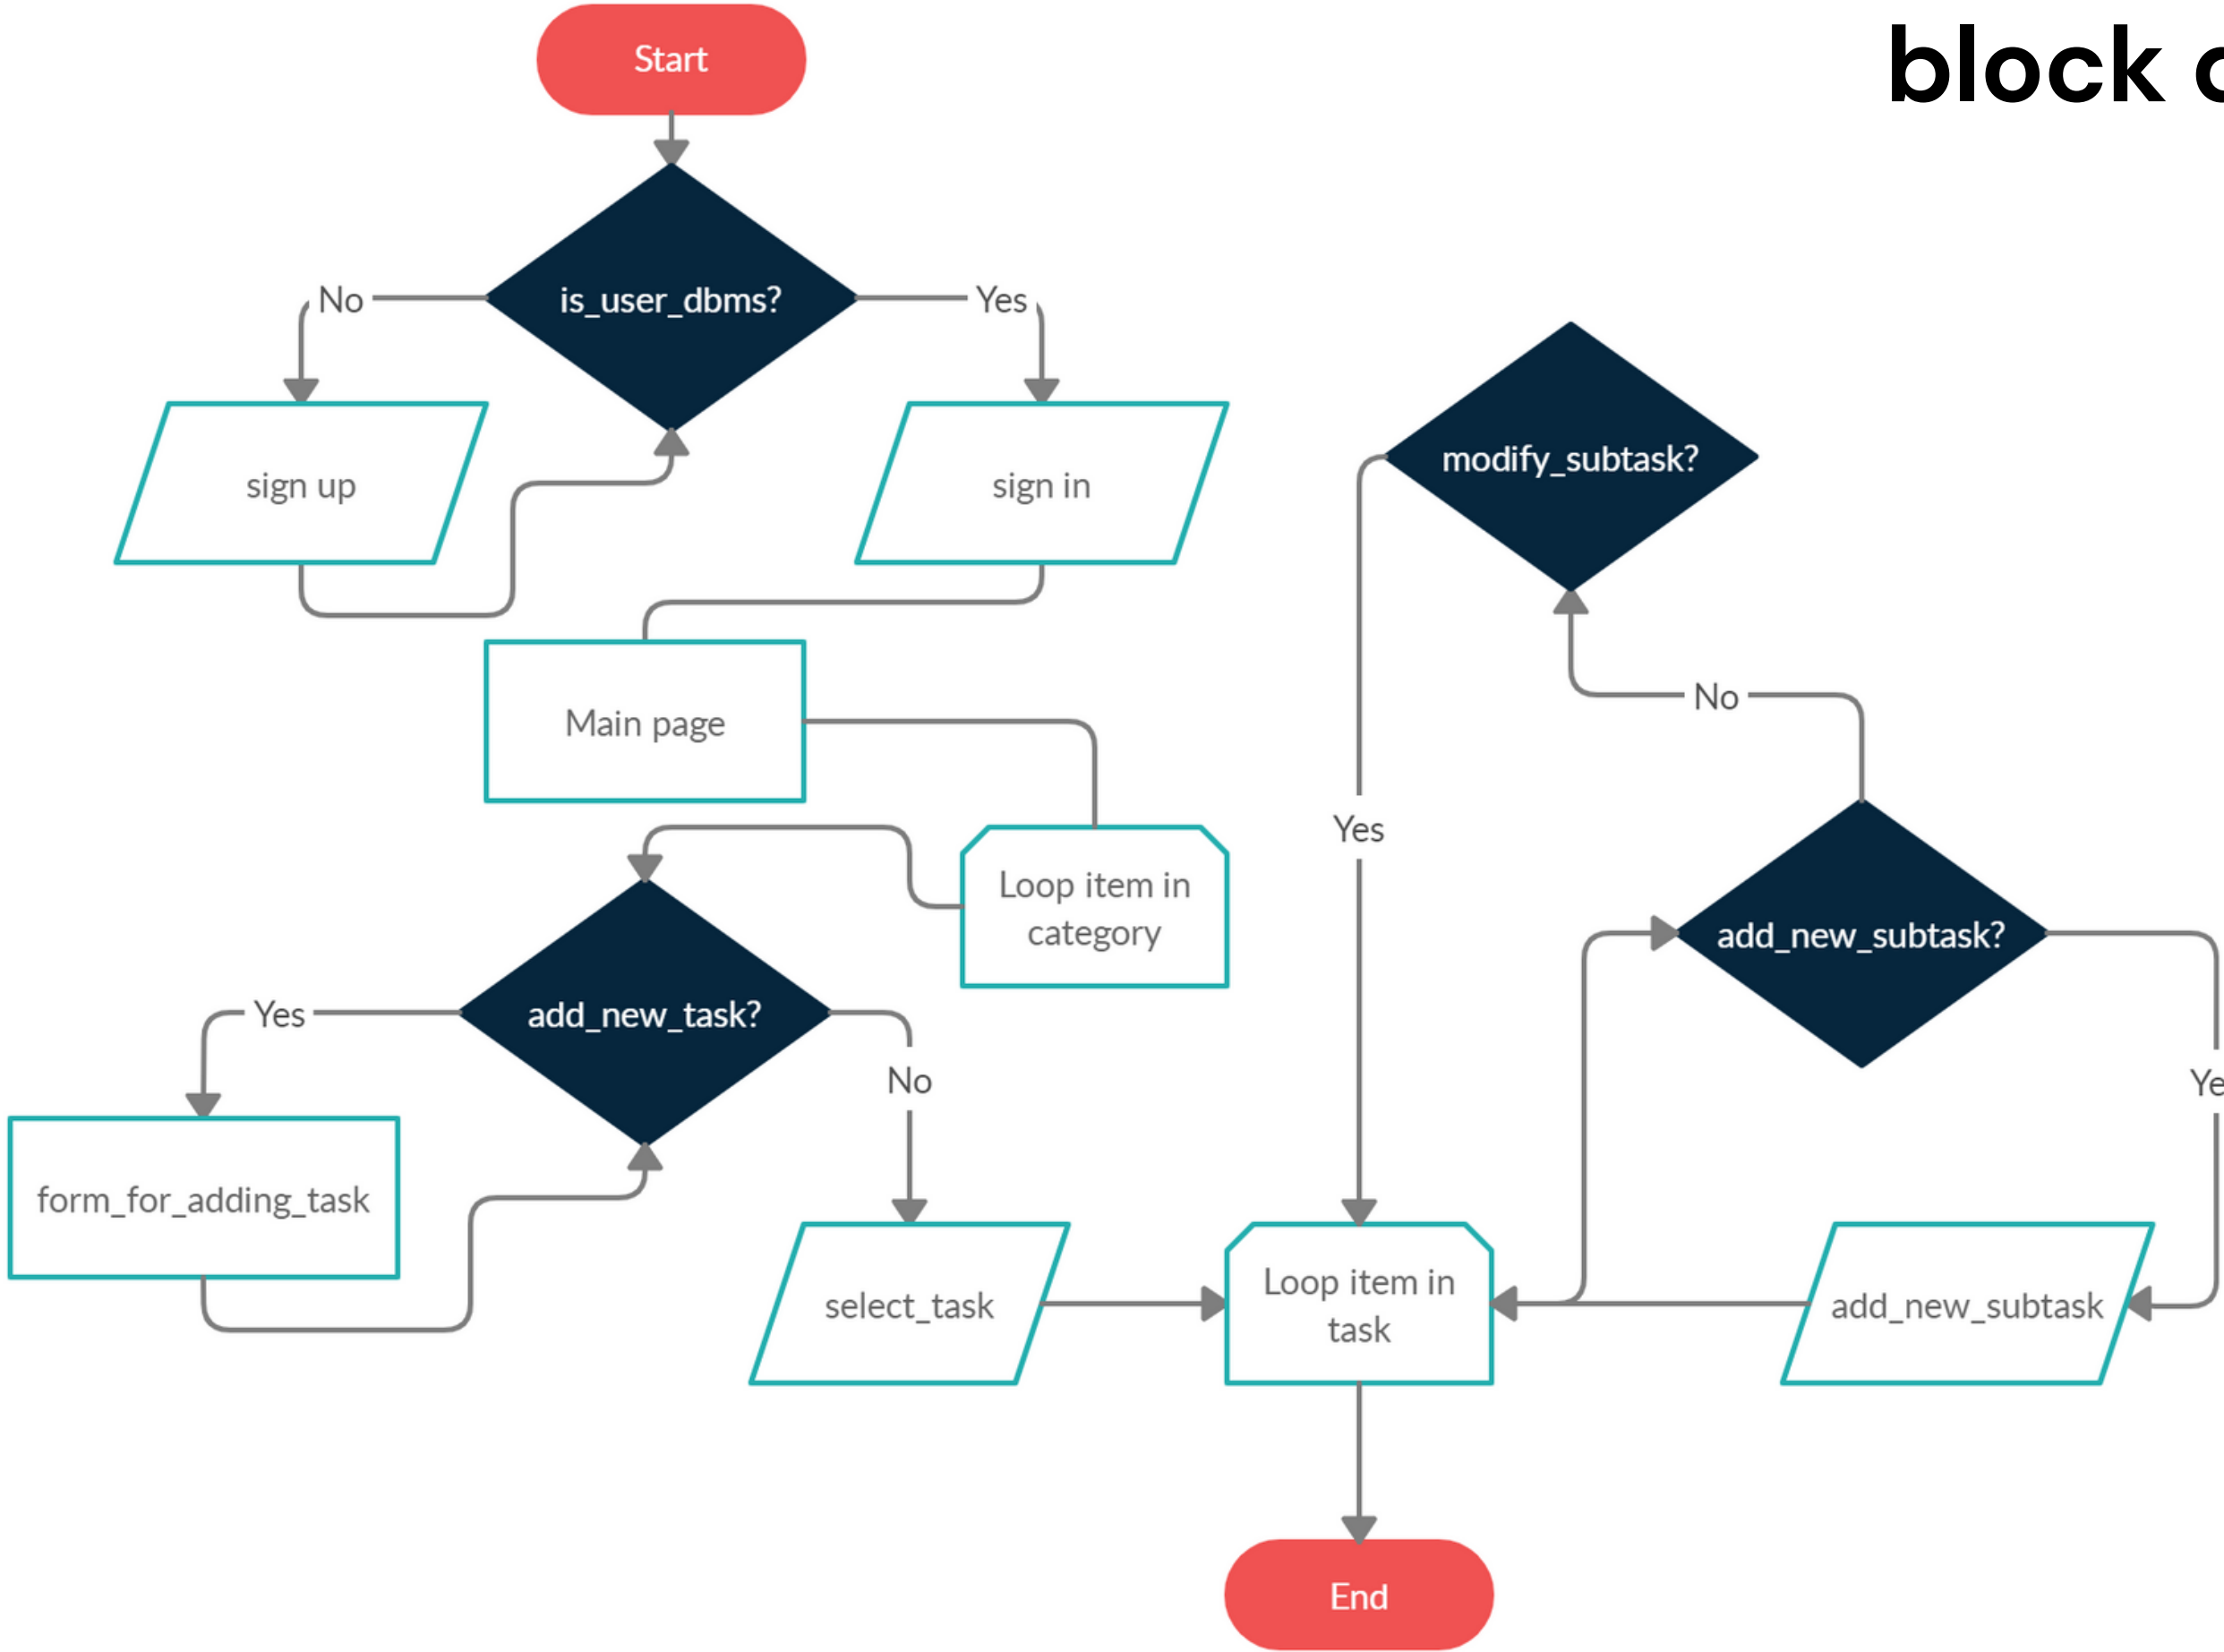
block c

Start

is_user_dbms?

No

Yes

sign up

sign in

modify_subtask?

Main page

No

Yes

Loop item in category

add_new_subtask?

add_new_task?

Yes

No

Ye

form_for_adding_task

select_task

Loop item in task

add_new_subtask

End